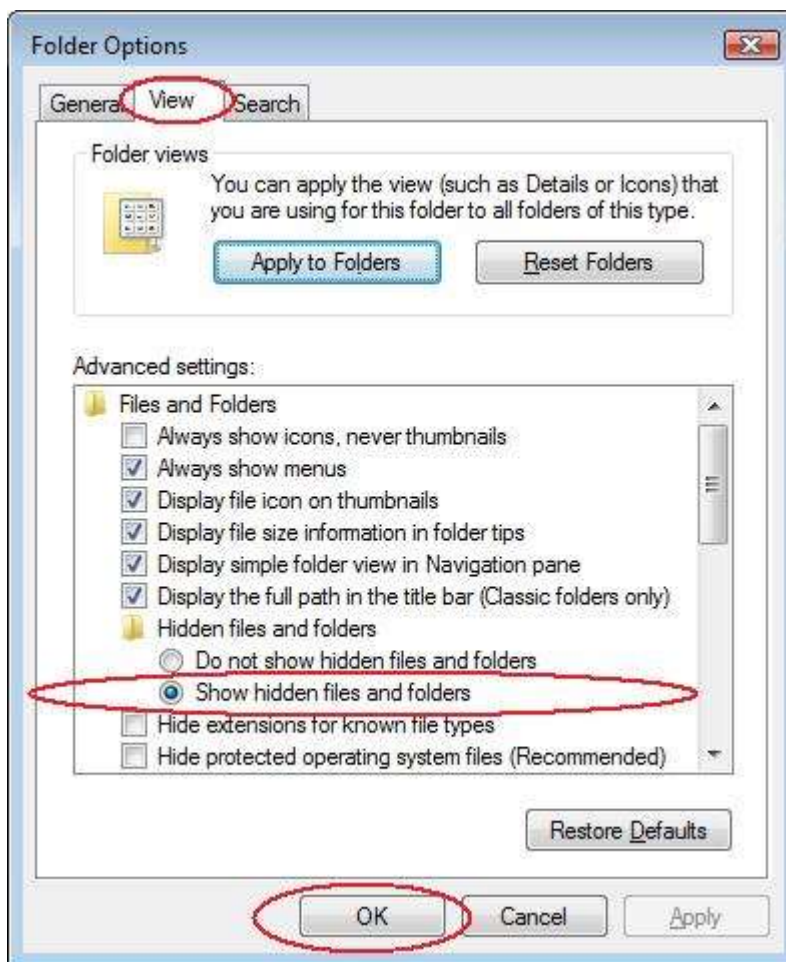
Folder Options

General View Search

Folder views

You can apply the view (such as Details or Icons) that you are using for this folder to all folders of this type.

Apply to Folders

Reset Folders

Advanced settings:

Files and Folders

Always show icons, never thumbnails

Always show menus

Display file icon on thumbnails

Display file size information in folder tips

Display simple folder view in Navigation pane

Display the full path in the title bar (Classic folders only)

Hidden files and folders

Do not show hidden files and folders

Show hidden files and folders

Hide extensions for known file types

Hide protected operating system files (Recommended)

Restore Defaults

OK

Cancel

Apply